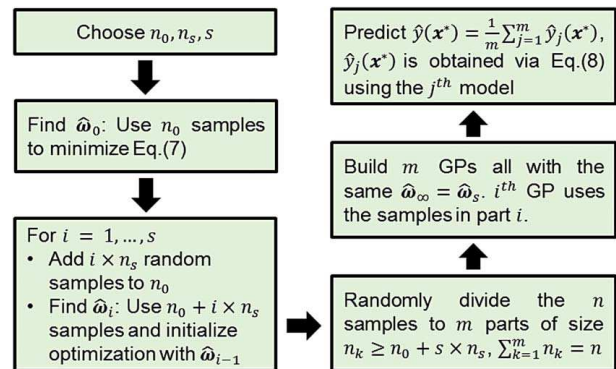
Choose $n_0, n_s, s$

Find $\hat{\boldsymbol{\omega}}_0$: Use $n_0$ samples to minimize Eq.(7)

For $i = 1, \ldots, s$
• Add $i \times n_s$ random samples to $n_0$
• Find $\hat{\boldsymbol{\omega}}_i$: Use $n_0 + i \times n_s$ samples and initialize optimization with $\hat{\boldsymbol{\omega}}_{i-1}$

Randomly divide the $n$ samples to $m$ parts of size $n_k \geq n_0 + s \times n_s$, $\sum_{k=1}^{m} n_k = n$

Build $m$ GPs all with the same $\hat{\boldsymbol{\omega}}_{\infty} = \hat{\boldsymbol{\omega}}_s$. $i^{th}$ GP uses the samples in part $i$.

Predict $\hat{y}(\boldsymbol{x}^*) = \frac{1}{m}\sum_{j=1}^{m} \hat{y}_j(\boldsymbol{x}^*)$, $\hat{y}_j(\boldsymbol{x}^*)$ is obtained via Eq.(8) using the $j^{th}$ model